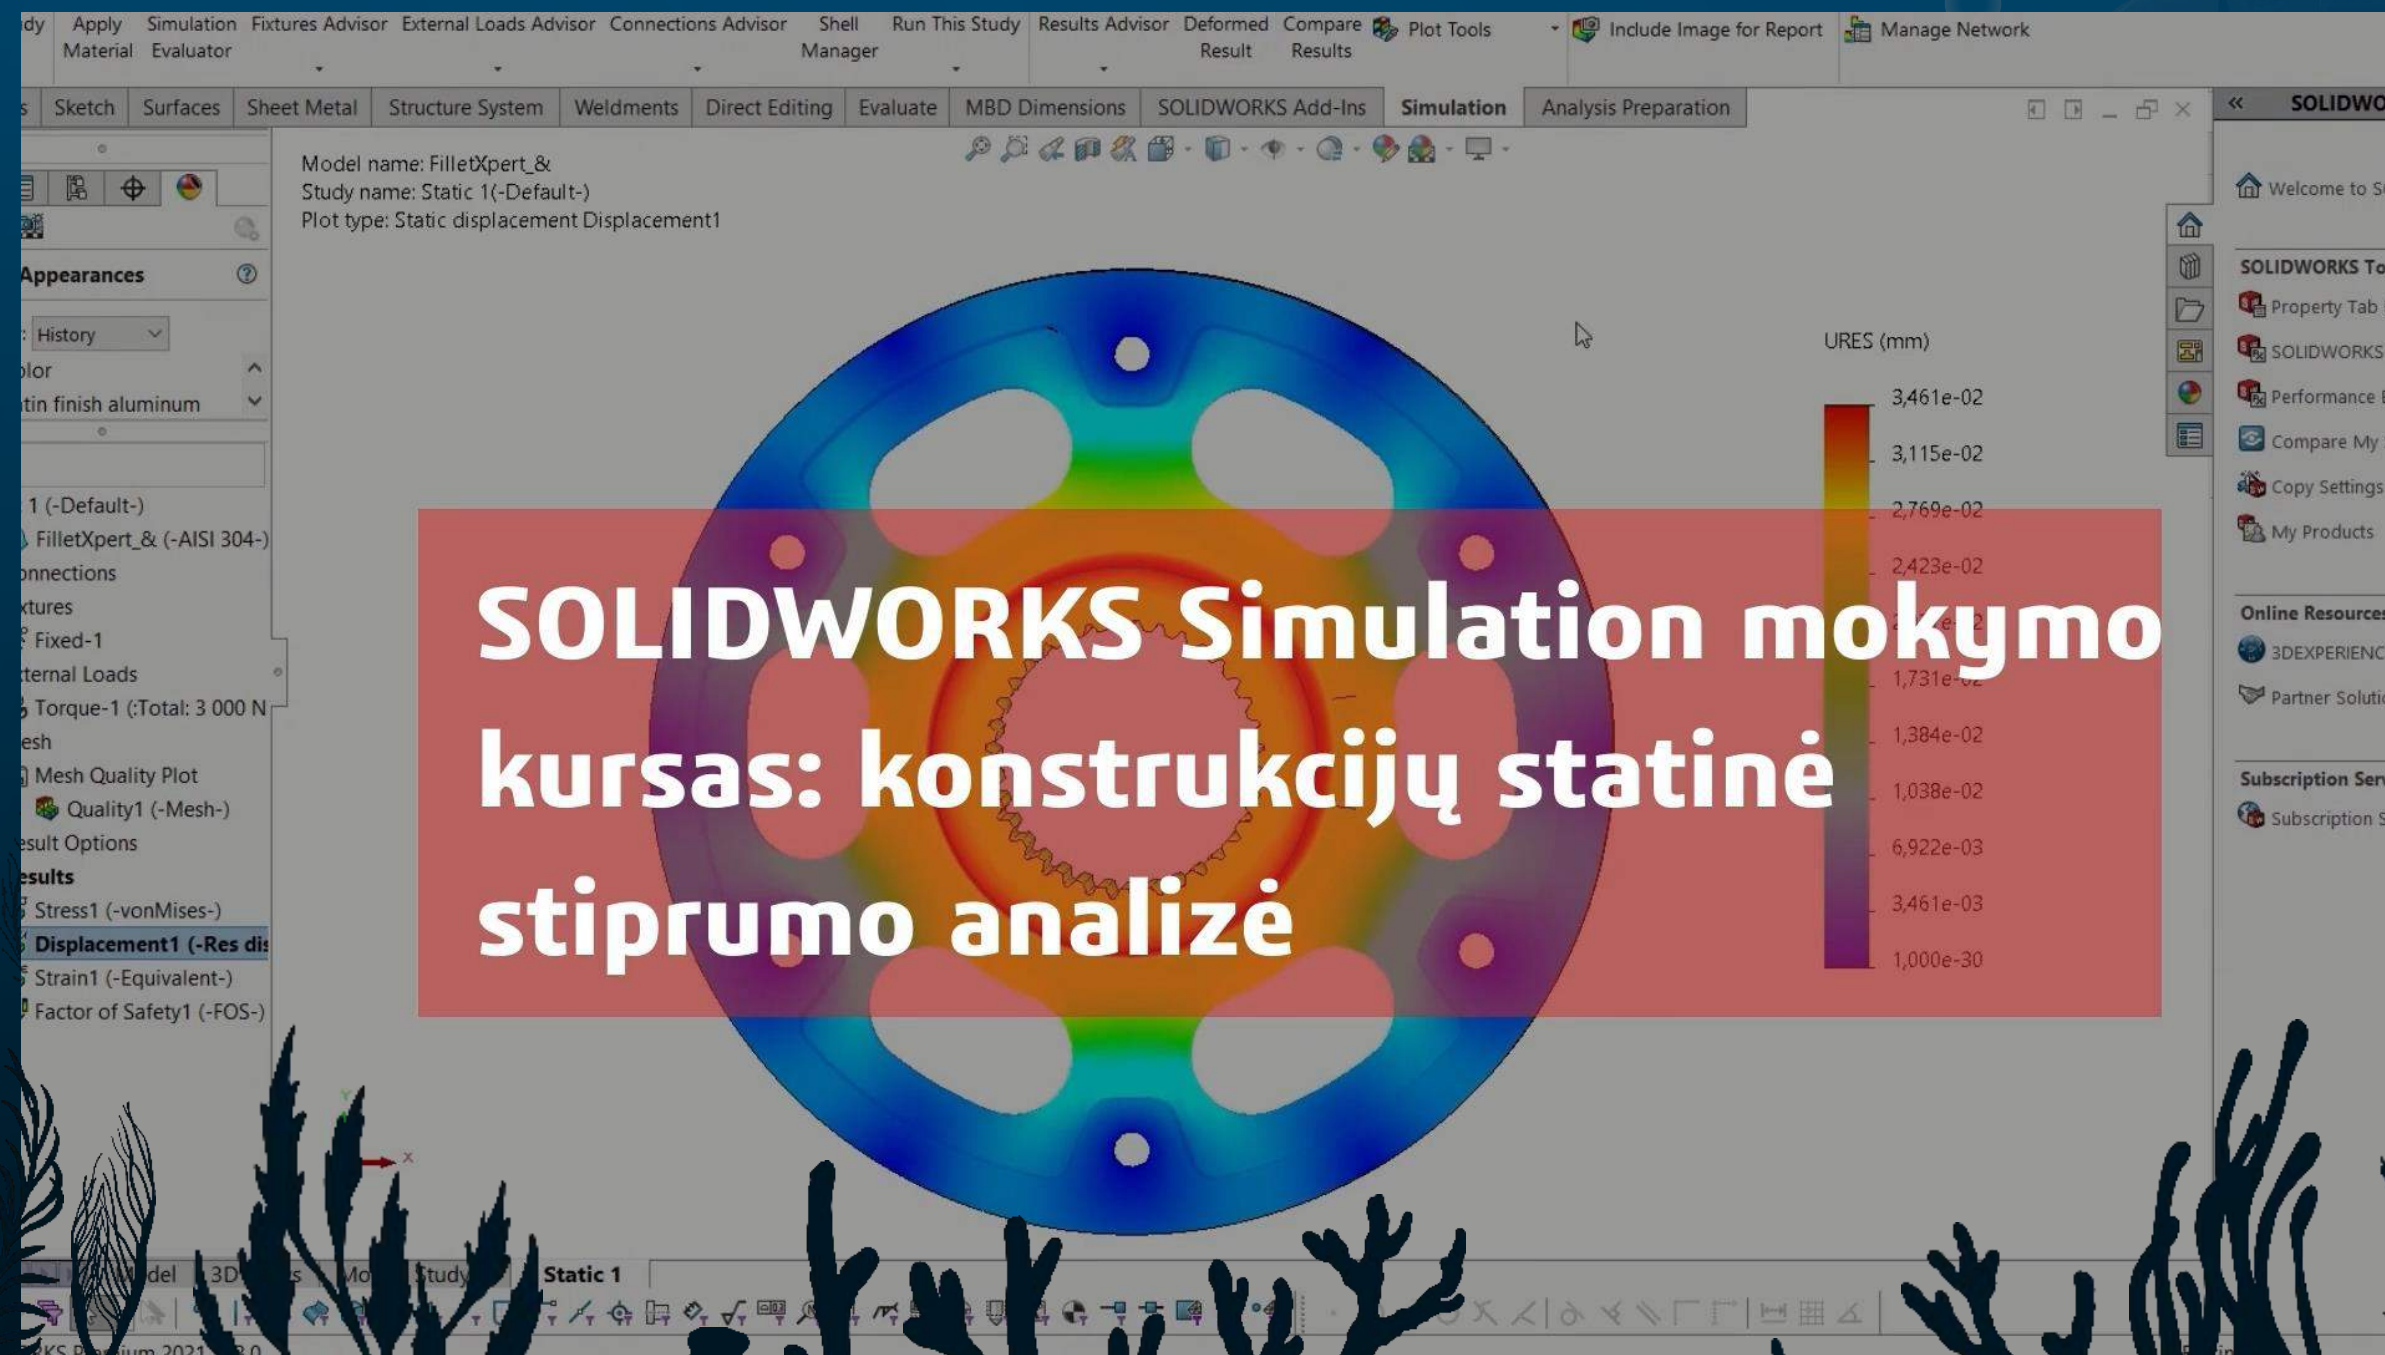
dy Apply Material Simulation Evaluator Fixtures Advisor External Loads Advisor Connections Advisor Shell Manager Run This Study Results Advisor Deformed Result Compare Results Plot Tools Include Image for Report Manage Network

s Sketch Surfaces Sheet Metal Structure System Weldments Direct Editing Evaluate MBD Dimensions SOLIDWORKS Add-Ins Simulation Analysis Preparation

SOLIDWO

Appearances

History
olor
tin finish aluminum

1 (-Default-)
FilletXpert_& (-AISI 304-)
onnections
xtures
Fixed-1
ternal Loads
Torque-1 (:Total: 3 000 N
esh
Mesh Quality Plot
Quality1 (-Mesh-)
esult Options
esults
Stress1 (-vonMises-)
Displacement1 (-Res dis
Strain1 (-Equivalent-)
Factor of Safety1 (-FOS-)

Model name: FilletXpert_&
Study name: Static 1(-Default-)
Plot type: Static displacement Displacement1

URES (mm)
3,461e-02
3,115e-02
2,769e-02
2,423e-02
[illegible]
1,731e-02
1,384e-02
1,038e-02
6,922e-03
3,461e-03
1,000e-30

SOLIDWORKS Simulation mokymo kursas: konstrukcijų statinė stiprumo analizė

Welcome to S
SOLIDWORKS To
Property Tab
SOLIDWORKS
Performance
Compare My
Copy Settings
My Products
Online Resource
3DEXPERIENC
Partner Soluti
Subscription Ser
Subscription S

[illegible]del 3D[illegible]s Mo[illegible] Study Static 1

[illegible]KS P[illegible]ium 2021 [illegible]0